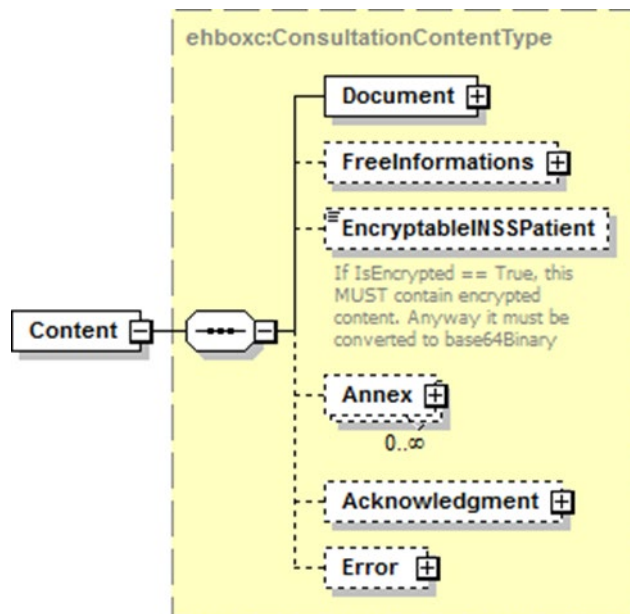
ehboxc:ConsultationContentType

Document

FreeInformations

EncryptableINSSPatient

If IsEncrypted == True, this MUST contain encrypted content. Anyway it must be converted to base64Binary

Content

Annex

0..∞

Acknowledgment

Error